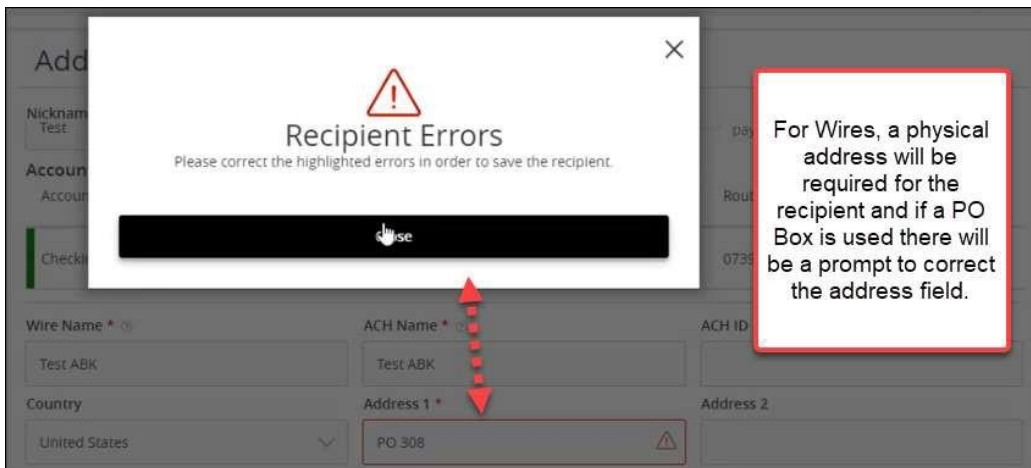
Add

Nicknam
Test

Accoun
Accoun

Checki

Recipient Errors

Please correct the highlighted errors in order to save the recipient.

close

pay

Rout

0739

For Wires, a physical address will be required for the recipient and if a PO Box is used there will be a prompt to correct the address field.

Wire Name *

Test ABK

ACH Name *

Test ABK

ACH ID

Country

United States

Address 1 *

PO 308

Address 2